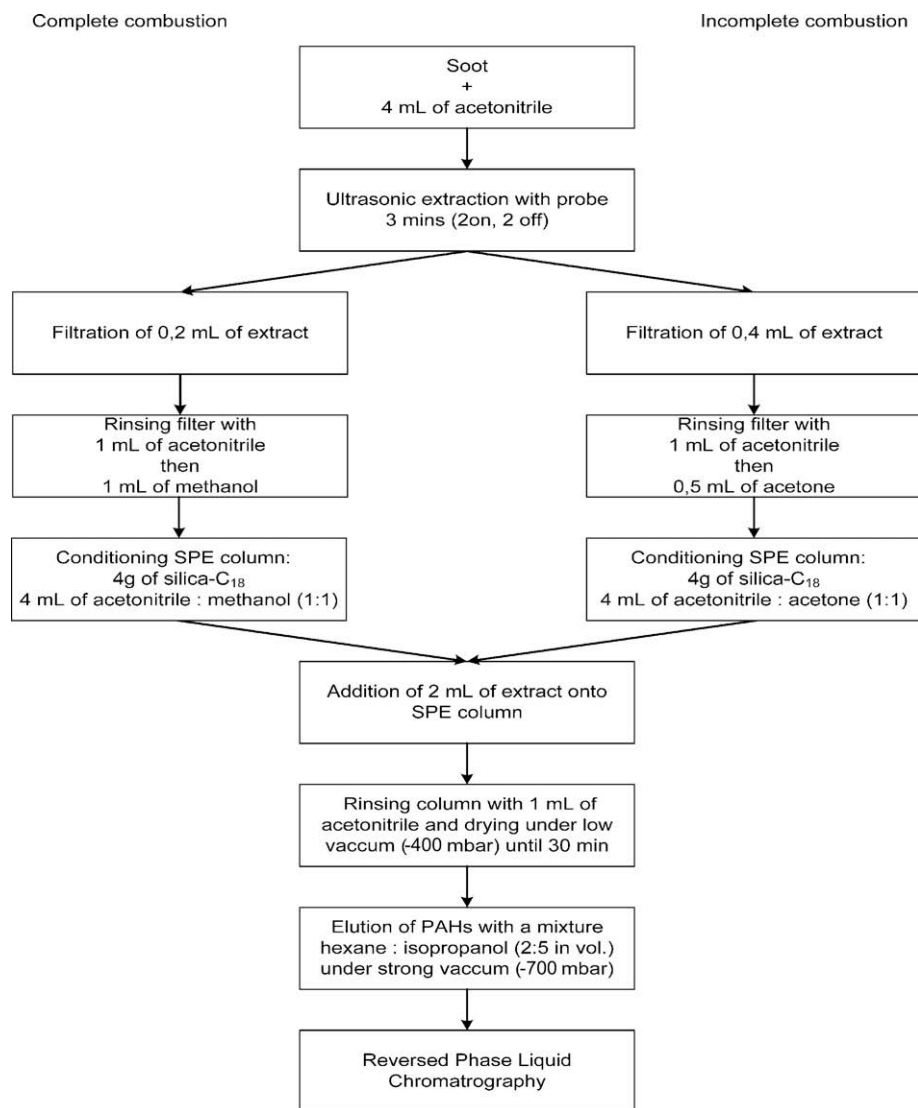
Complete combustion

Incomplete combustion

Soot
+
4 mL of acetonitrile

Ultrasonic extraction with probe
3 mins (2on, 2 off)

Filtration of 0,2 mL of extract

Rinsing filter with
1 mL of acetonitrile
then
1 mL of methanol

Conditioning SPE column:
4g of silica-$C_{18}$
4 mL of acetonitrile : methanol (1:1)

Filtration of 0,4 mL of extract

Rinsing filter with
1 mL of acetonitrile
then
0,5 mL of acetone

Conditioning SPE column:
4g of silica-$C_{18}$
4 mL of acetonitrile : acetone (1:1)

Addition of 2 mL of extract onto SPE column

Rinsing column with 1 mL of acetonitrile and drying under low vaccum (-400 mbar) until 30 min

Elution of PAHs with a mixture hexane : isopropanol (2:5 in vol.) under strong vaccum (-700 mbar)

Reversed Phase Liquid Chromatrography